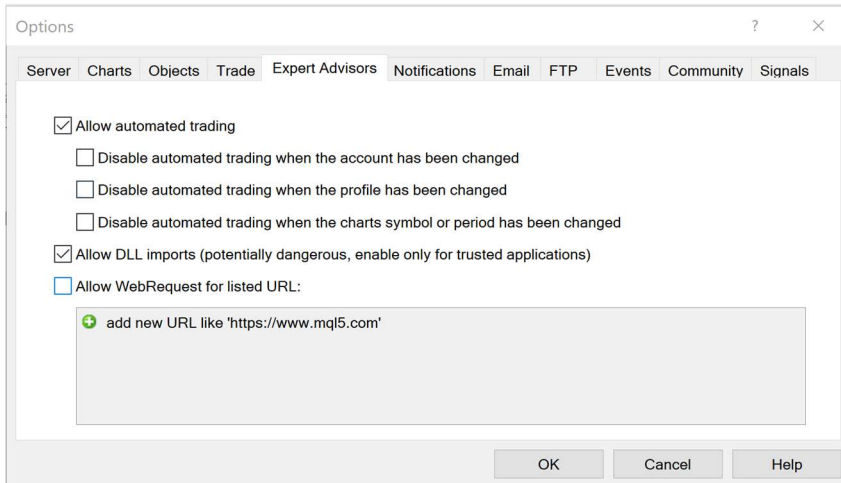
Options ? ×

Server Charts Objects Trade Expert Advisors Notifications Email FTP Events Community Signals

Allow automated trading

Disable automated trading when the account has been changed

Disable automated trading when the profile has been changed

Disable automated trading when the charts symbol or period has been changed

Allow DLL imports (potentially dangerous, enable only for trusted applications)

Allow WebRequest for listed URL:

add new URL like 'https://www.mql5.com'

OK Cancel Help